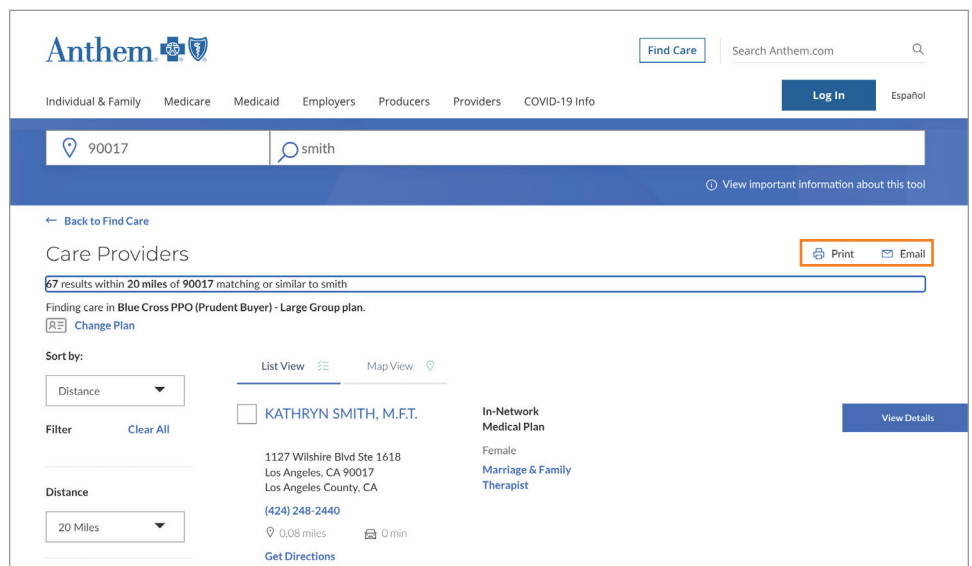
Anthem

Find Care

Search Anthem.com

Individual & Family Medicare Medicaid Employers Producers Providers COVID-19 Info

Log In

Español

90017

smith

View important information about this tool

← Back to Find Care

Care Providers

Print

Email

67 results within 20 miles of 90017 matching or similar to smith

Finding care in Blue Cross PPO (Prudent Buyer) - Large Group plan.

Change Plan

Sort by:

Distance

Filter

Clear All

Distance

20 Miles

List View

Map View

KATHRYN SMITH, M.F.T.

1127 Wilshire Blvd Ste 1618
Los Angeles, CA 90017
Los Angeles County, CA

(424) 248-2440

0.08 miles

0 min

Get Directions

In-Network
Medical Plan

Female

Marriage & Family Therapist

View Details